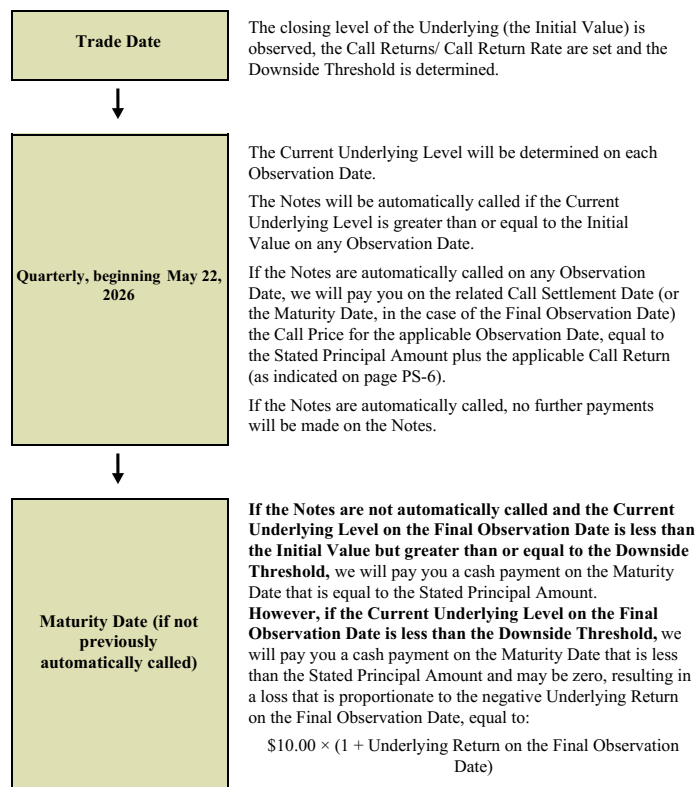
**Trade Date**

The closing level of the Underlying (the Initial Value) is observed, the Call Returns/ Call Return Rate are set and the Downside Threshold is determined.

**Quarterly, beginning May 22, 2026**

The Current Underlying Level will be determined on each Observation Date.

The Notes will be automatically called if the Current Underlying Level is greater than or equal to the Initial Value on any Observation Date.

If the Notes are automatically called on any Observation Date, we will pay you on the related Call Settlement Date (or the Maturity Date, in the case of the Final Observation Date) the Call Price for the applicable Observation Date, equal to the Stated Principal Amount plus the applicable Call Return (as indicated on page PS-6).

If the Notes are automatically called, no further payments will be made on the Notes.

**Maturity Date (if not previously automatically called)**

**If the Notes are not automatically called and the Current Underlying Level on the Final Observation Date is less than the Initial Value but greater than or equal to the Downside Threshold,** we will pay you a cash payment on the Maturity Date that is equal to the Stated Principal Amount.
**However, if the Current Underlying Level on the Final Observation Date is less than the Downside Threshold,** we will pay you a cash payment on the Maturity Date that is less than the Stated Principal Amount and may be zero, resulting in a loss that is proportionate to the negative Underlying Return on the Final Observation Date, equal to:

$\$10.00 \times$ (1 + Underlying Return on the Final Observation Date)